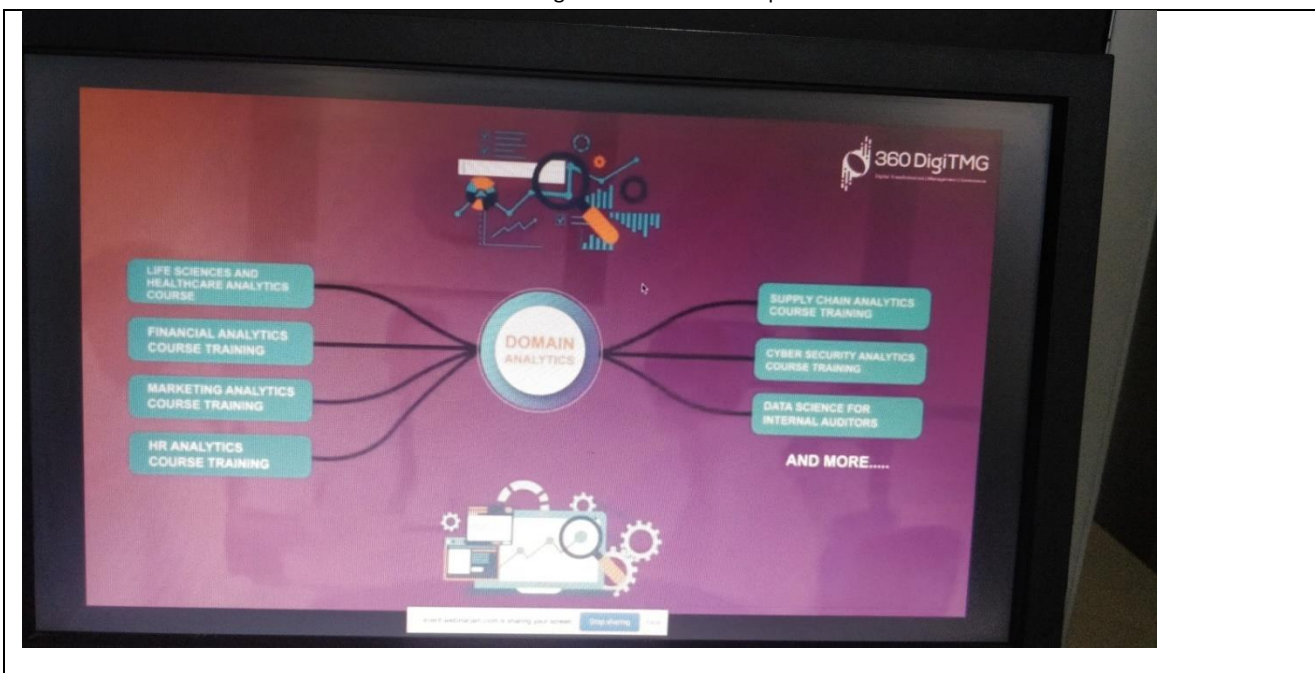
360 DigiTMG

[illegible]

LIFE SCIENCES AND HEALTHCARE ANALYTICS COURSE

FINANCIAL ANALYTICS COURSE TRAINING

MARKETING ANALYTICS COURSE TRAINING

HR ANALYTICS COURSE TRAINING

DOMAIN ANALYTICS

SUPPLY CHAIN ANALYTICS COURSE TRAINING

CYBER SECURITY ANALYTICS COURSE TRAINING

DATA SCIENCE FOR INTERNAL AUDITORS

AND MORE.....

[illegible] is sharing your screen. Stop sharing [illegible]